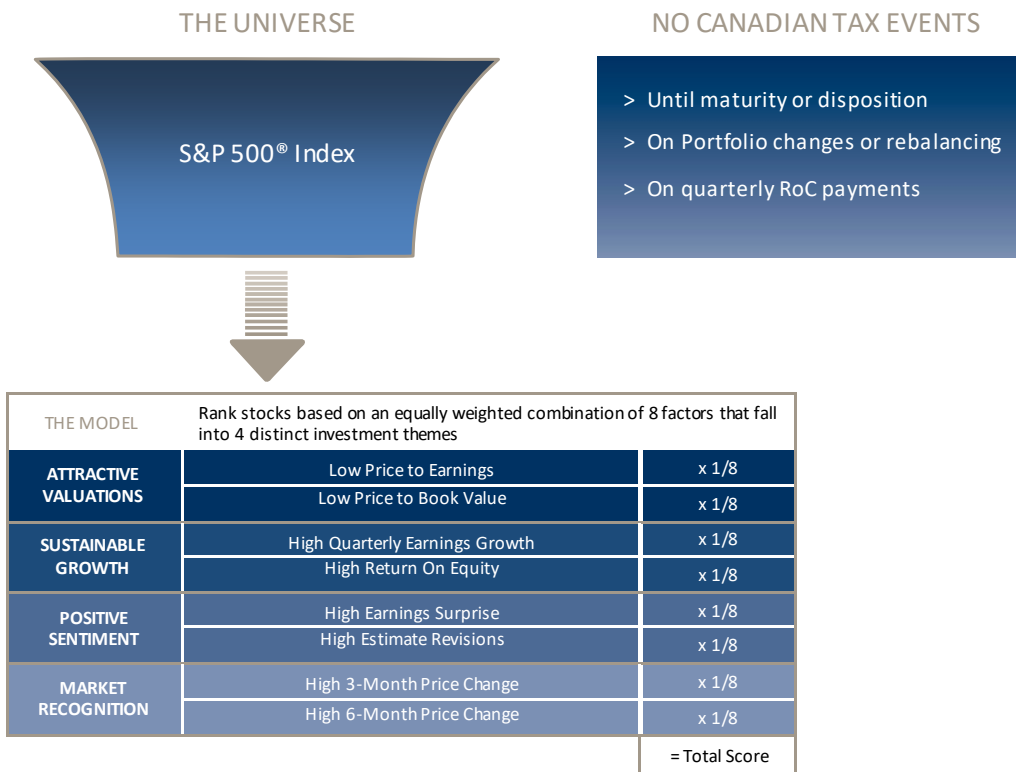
THE UNIVERSE

S&P 500® Index

NO CANADIAN TAX EVENTS

> Until maturity or disposition

> On Portfolio changes or rebalancing

> On quarterly RoC payments

| THE MODEL | Rank stocks based on an equally weighted combination of 8 factors that fall into 4 distinct investment themes | |
|---|---|---|
| ATTRACTIVE VALUATIONS | Low Price to Earnings | x 1/8 |
| | Low Price to Book Value | x 1/8 |
| SUSTAINABLE GROWTH | High Quarterly Earnings Growth | x 1/8 |
| | High Return On Equity | x 1/8 |
| POSITIVE SENTIMENT | High Earnings Surprise | x 1/8 |
| | High Estimate Revisions | x 1/8 |
| MARKET RECOGNITION | High 3-Month Price Change | x 1/8 |
| | High 6-Month Price Change | x 1/8 |
| | | = Total Score |